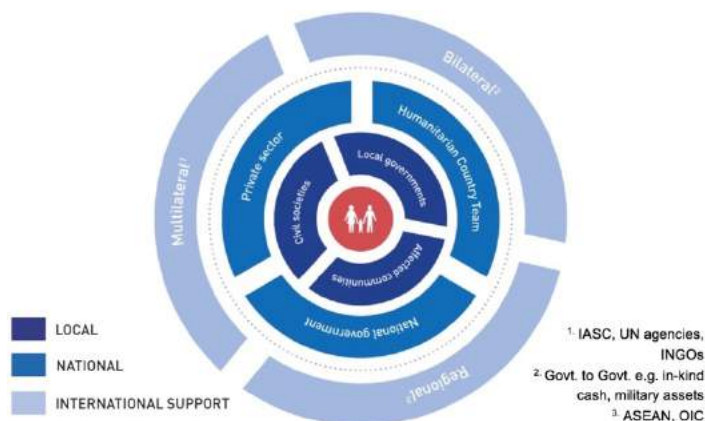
Bilateral²

Multilateral¹

Regional³

Private sector

Humanitarian Country Team

National government

Civil societies

Local governments

Affected communities

LOCAL

NATIONAL

INTERNATIONAL SUPPORT

¹ IASC, UN agencies, INGOs

² Govt. to Govt. e.g. in-kind cash, military assets

³ ASEAN, OIC